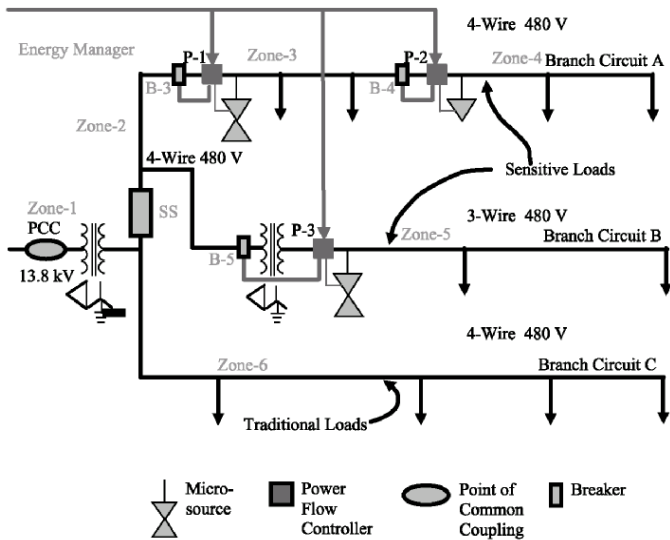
Energy Manager

4-Wire 480 V

P-1

Zone-3

P-2

Zone-4

Branch Circuit A

B-3

B-4

Zone-2

Sensitive Loads

4-Wire 480 V

Zone-1

SS

3-Wire 480 V

PCC

P-3

Zone-5

Branch Circuit B

13.8 kV

B-5

4-Wire 480 V

Zone-6

Branch Circuit C

Traditional Loads

Micro-source

Power Flow Controller

Point of Common Coupling

Breaker